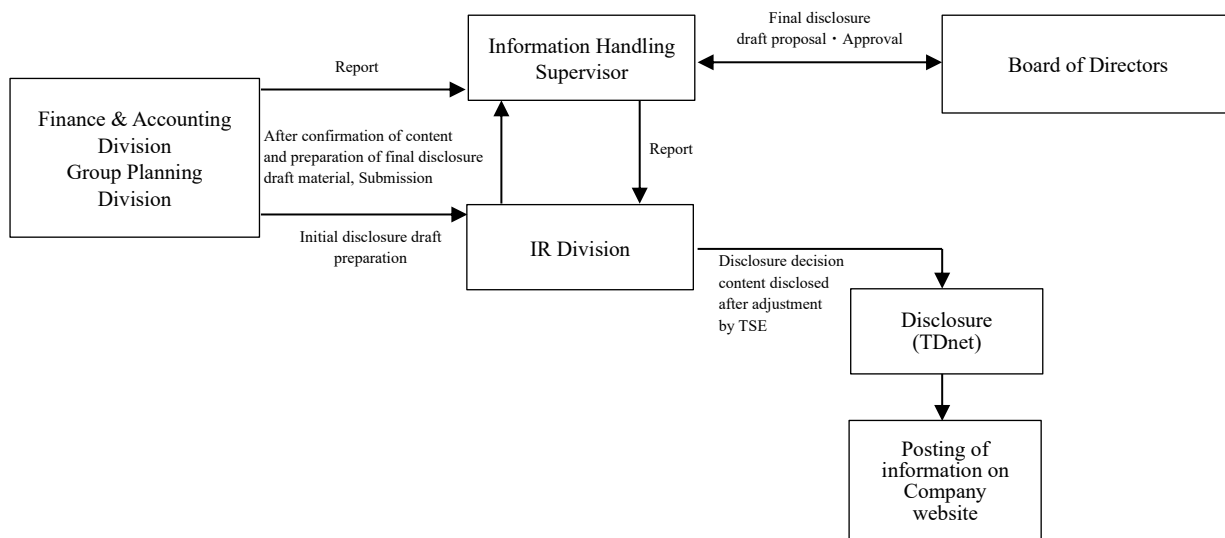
Information Handling Supervisor

Final disclosure draft proposal・Approval

Board of Directors

Report

Finance & Accounting Division Group Planning Division

After confirmation of content and preparation of final disclosure draft material, Submission

Report

Initial disclosure draft preparation

IR Division

Disclosure decision content disclosed after adjustment by TSE

Disclosure (TDnet)

Posting of information on Company website